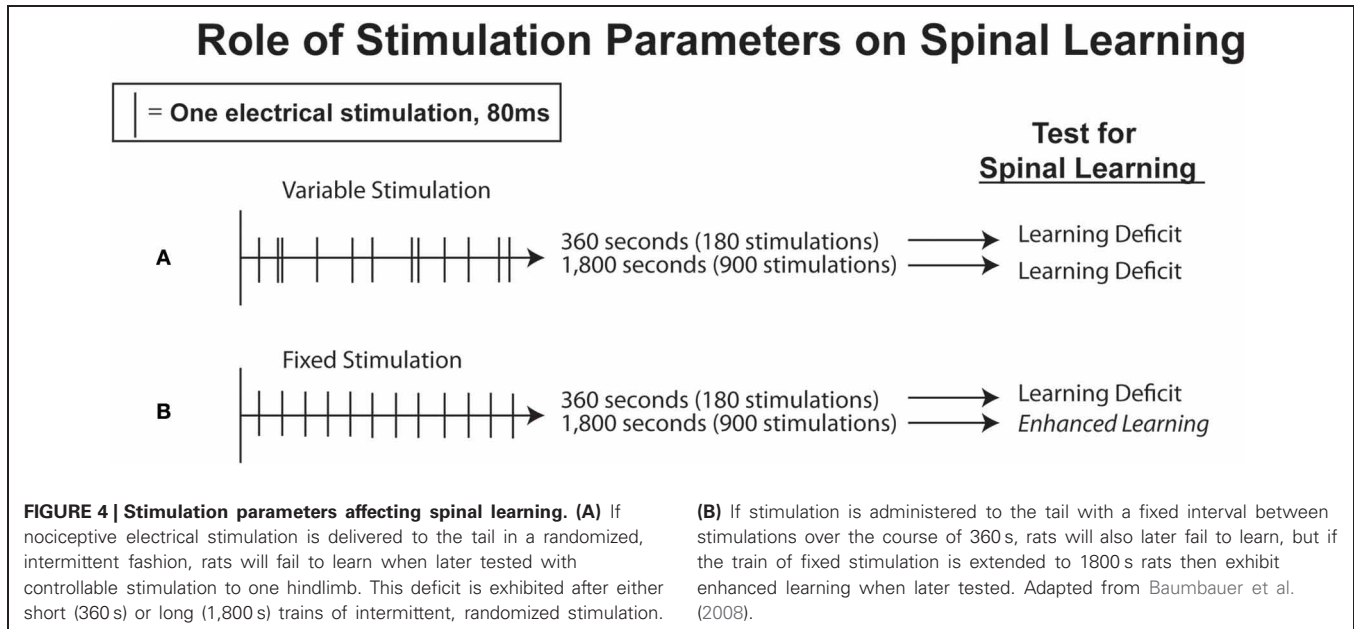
Role of Stimulation Parameters on Spinal Learning

| = One electrical stimulation, 80ms

Test for Spinal Learning

Variable Stimulation

A

360 seconds (180 stimulations) → Learning Deficit
1,800 seconds (900 stimulations) → Learning Deficit

Fixed Stimulation

B

360 seconds (180 stimulations) → Learning Deficit
1,800 seconds (900 stimulations) → Enhanced Learning

FIGURE 4 | Stimulation parameters affecting spinal learning. (A) If nociceptive electrical stimulation is delivered to the tail in a randomized, intermittent fashion, rats will fail to learn when later tested with controllable stimulation to one hindlimb. This deficit is exhibited after either short (360 s) or long (1,800 s) trains of intermittent, randomized stimulation.

(B) If stimulation is administered to the tail with a fixed interval between stimulations over the course of 360 s, rats will also later fail to learn, but if the train of fixed stimulation is extended to 1800 s rats then exhibit enhanced learning when later tested. Adapted from Baumbauer et al. (2008).